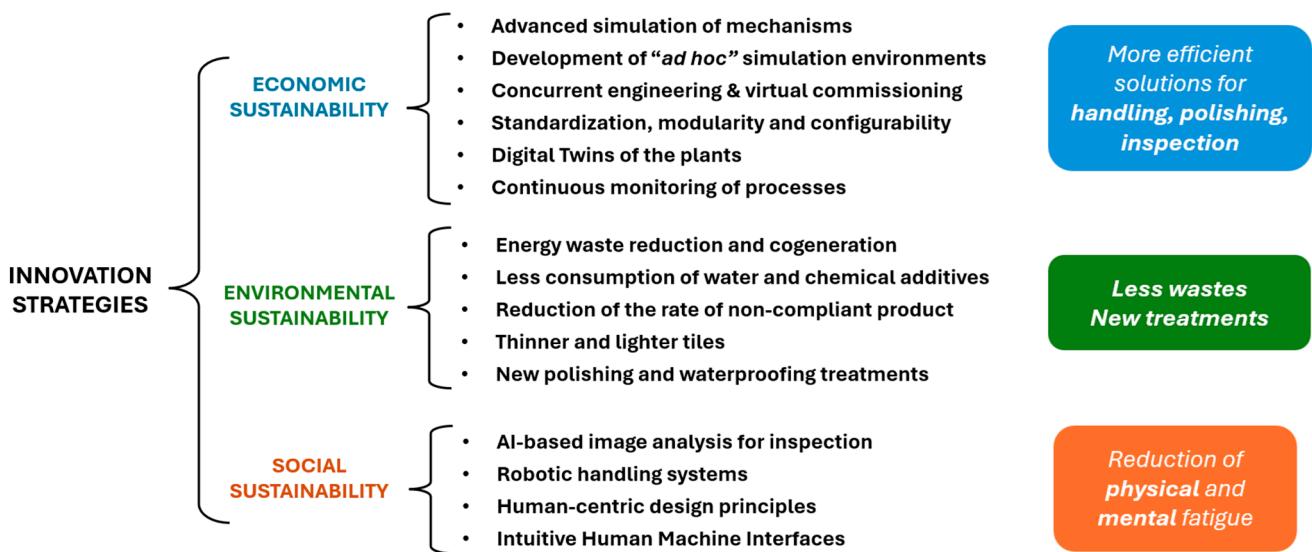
INNOVATION STRATEGIES

ECONOMIC SUSTAINABILITY

- Advanced simulation of mechanisms
- Development of "ad hoc" simulation environments
- Concurrent engineering & virtual commissioning
- Standardization, modularity and configurability
- Digital Twins of the plants
- Continuous monitoring of processes

More efficient solutions for handling, polishing, inspection

ENVIRONMENTAL SUSTAINABILITY

- Energy waste reduction and cogeneration
- Less consumption of water and chemical additives
- Reduction of the rate of non-compliant product
- Thinner and lighter tiles
- New polishing and waterproofing treatments

Less wastes New treatments

SOCIAL SUSTAINABILITY

- AI-based image analysis for inspection
- Robotic handling systems
- Human-centric design principles
- Intuitive Human Machine Interfaces

Reduction of physical and mental fatigue